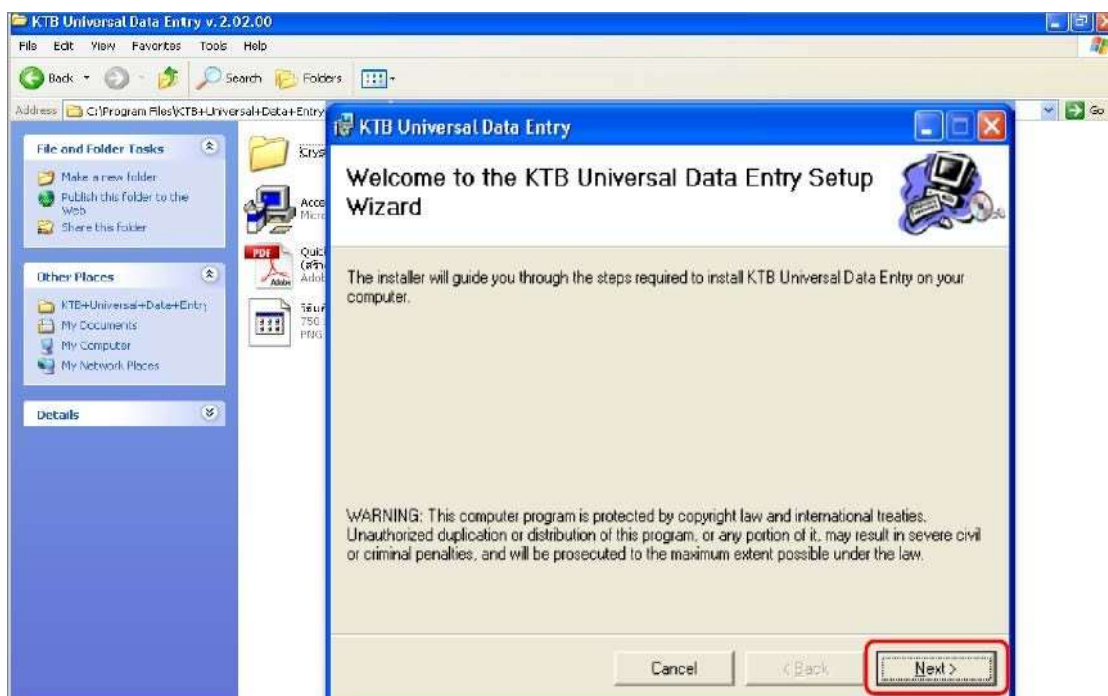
KTB Universal Data Entry v.2.02.00

File Edit View Favorites Tools Help

Back Search Folders

Address C:\Program Files\KTB+Universal+Data+Entry

Go

File and Folder Tasks

Make a new folder
Publish this folder to the Web
Share this folder

Other Places

KTB+Universal+Data+Entry
My Documents
My Computer
My Network Places

Details

Crys

Acce
Micro

Quic
(สำห
Adob

วิธีแก้
750
PNG

KTB Universal Data Entry

Welcome to the KTB Universal Data Entry Setup Wizard

The installer will guide you through the steps required to install KTB Universal Data Entry on your computer.

WARNING: This computer program is protected by copyright law and international treaties. Unauthorized duplication or distribution of this program, or any portion of it, may result in severe civil or criminal penalties, and will be prosecuted to the maximum extent possible under the law.

Cancel
< Back
Next >